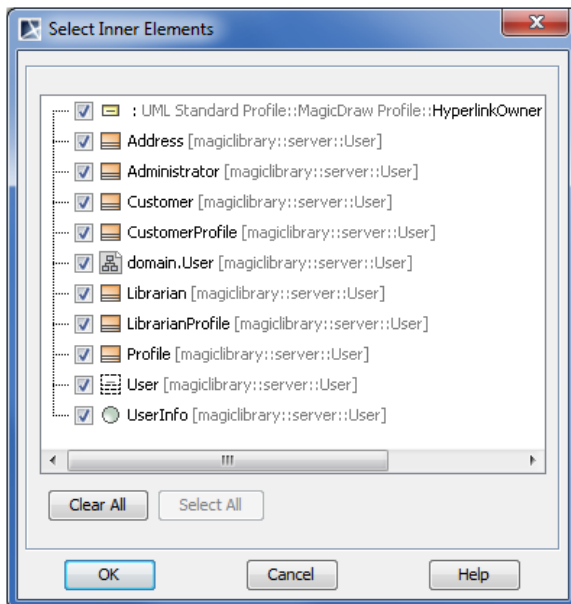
Select Inner Elements

: UML Standard Profile::MagicDraw Profile::HyperlinkOwner
Address [magiclibrary::server::User]
Administrator [magiclibrary::server::User]
Customer [magiclibrary::server::User]
CustomerProfile [magiclibrary::server::User]
domain.User [magiclibrary::server::User]
Librarian [magiclibrary::server::User]
LibrarianProfile [magiclibrary::server::User]
Profile [magiclibrary::server::User]
User [magiclibrary::server::User]
UserInfo [magiclibrary::server::User]

Clear All
Select All

OK
Cancel
Help